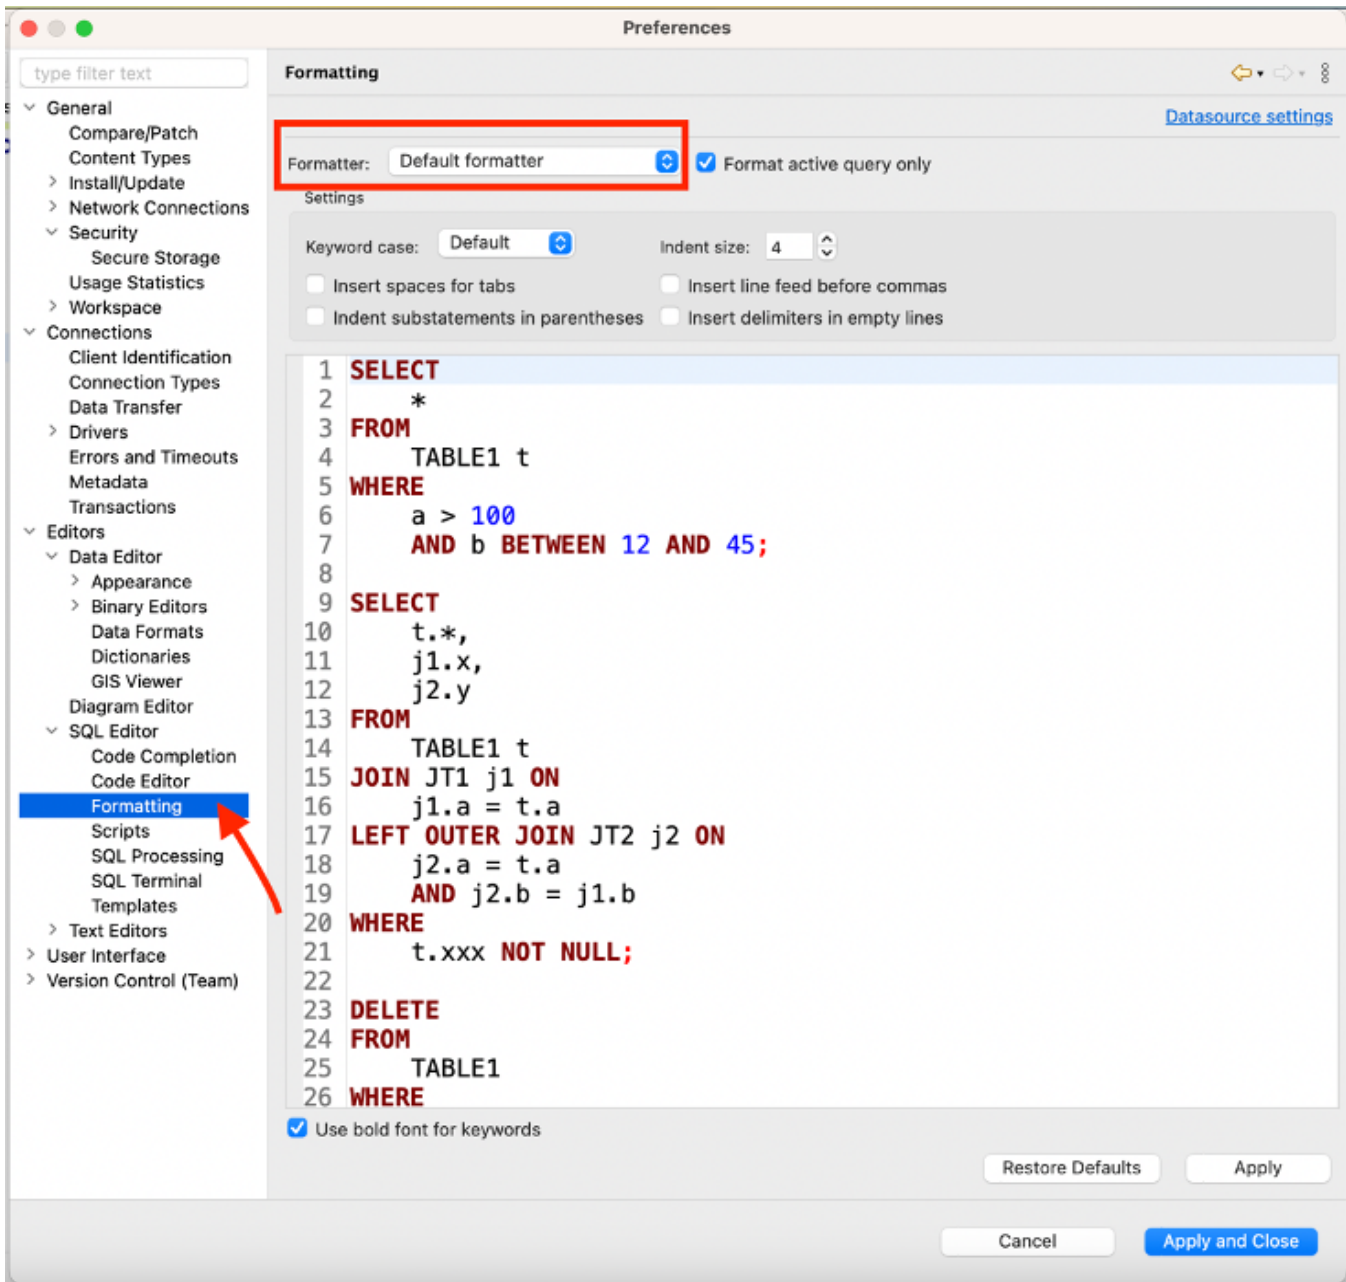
Preferences

type filter text

General
Compare/Patch
Content Types
Install/Update
Network Connections
Security
Secure Storage
Usage Statistics
Workspace
Connections
Client Identification
Connection Types
Data Transfer
Drivers
Errors and Timeouts
Metadata
Transactions
Editors
Data Editor
Appearance
Binary Editors
Data Formats
Dictionaries
GIS Viewer
Diagram Editor
SQL Editor
Code Completion
Code Editor
Formatting
Scripts
SQL Processing
SQL Terminal
Templates
Text Editors
User Interface
Version Control (Team)

Formatting

Datasource settings

Formatter: Default formatter
Format active query only

Settings
Keyword case: Default
Indent size: 4
Insert spaces for tabs
Insert line feed before commas
Indent substatements in parentheses
Insert delimiters in empty lines

1 SELECT
2 *
3 FROM
4 TABLE1 t
5 WHERE
6 a > 100
7 AND b BETWEEN 12 AND 45;
8
9 SELECT
10 t.*,
11 j1.x,
12 j2.y
13 FROM
14 TABLE1 t
15 JOIN JT1 j1 ON
16 j1.a = t.a
17 LEFT OUTER JOIN JT2 j2 ON
18 j2.a = t.a
19 AND j2.b = j1.b
20 WHERE
21 t.xxx NOT NULL;
22
23 DELETE
24 FROM
25 TABLE1
26 WHERE

Use bold font for keywords

Restore Defaults
Apply

Cancel
Apply and Close